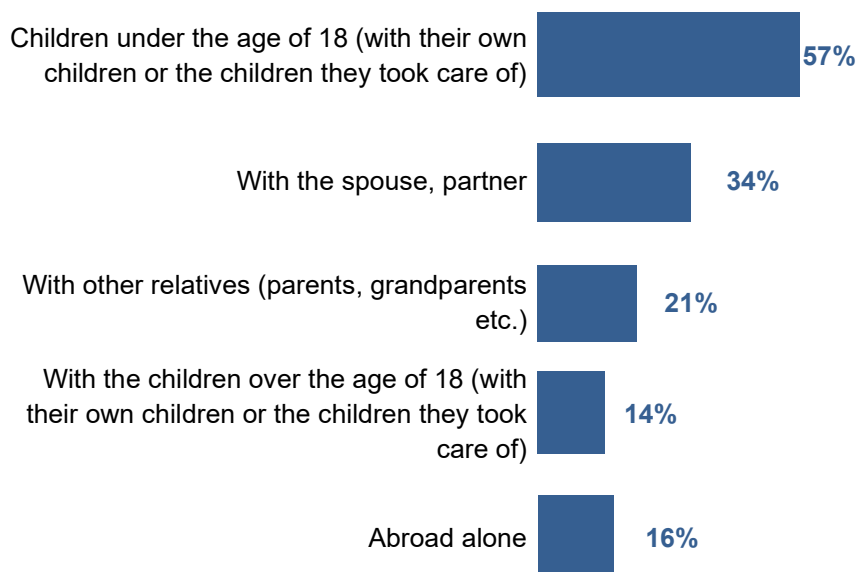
Children under the age of 18 (with their own children or the children they took care of) 57%

With the spouse, partner 34%

With other relatives (parents, grandparents etc.) 21%

With the children over the age of 18 (with their own children or the children they took care of) 14%

Abroad alone 16%